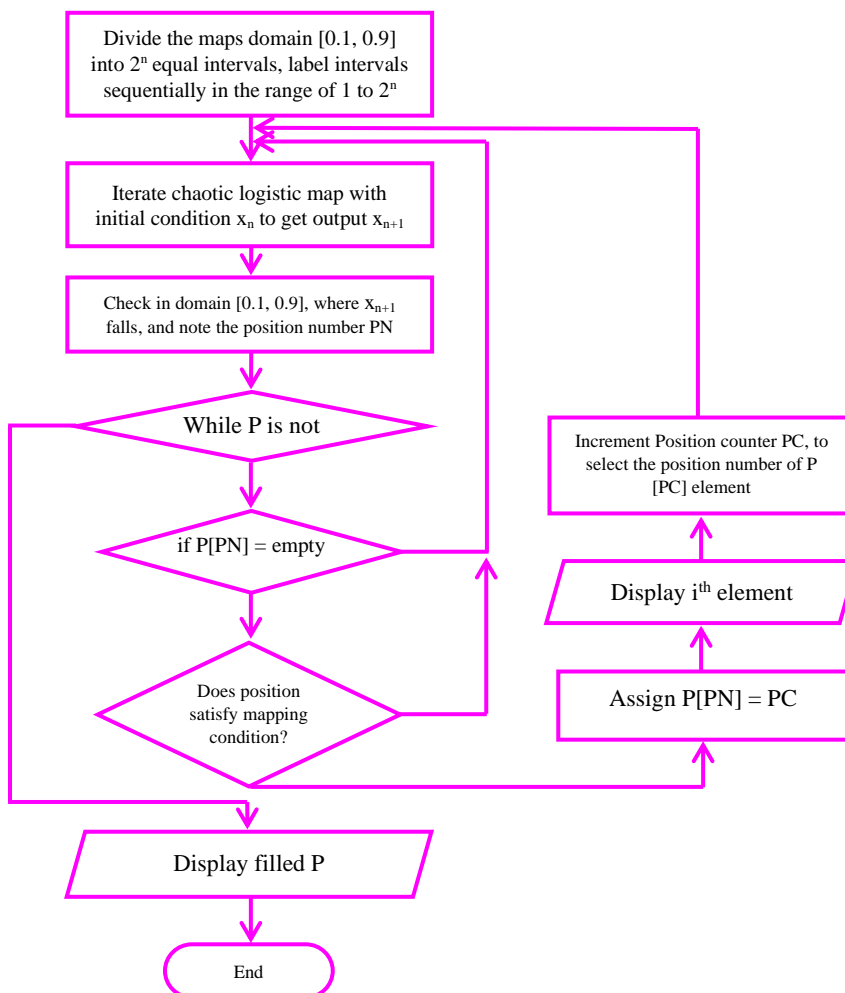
Divide the maps domain [0.1, 0.9] into $2^n$ equal intervals, label intervals sequentially in the range of 1 to $2^n$

Iterate chaotic logistic map with initial condition $x_n$ to get output $x_{n+1}$

Check in domain [0.1, 0.9], where $x_{n+1}$ falls, and note the position number PN

While P is not

if P[PN] = empty

Does position satisfy mapping condition?

Display filled P

End

Increment Position counter PC, to select the position number of P [PC] element

Display $i^{th}$ element

Assign P[PN] = PC